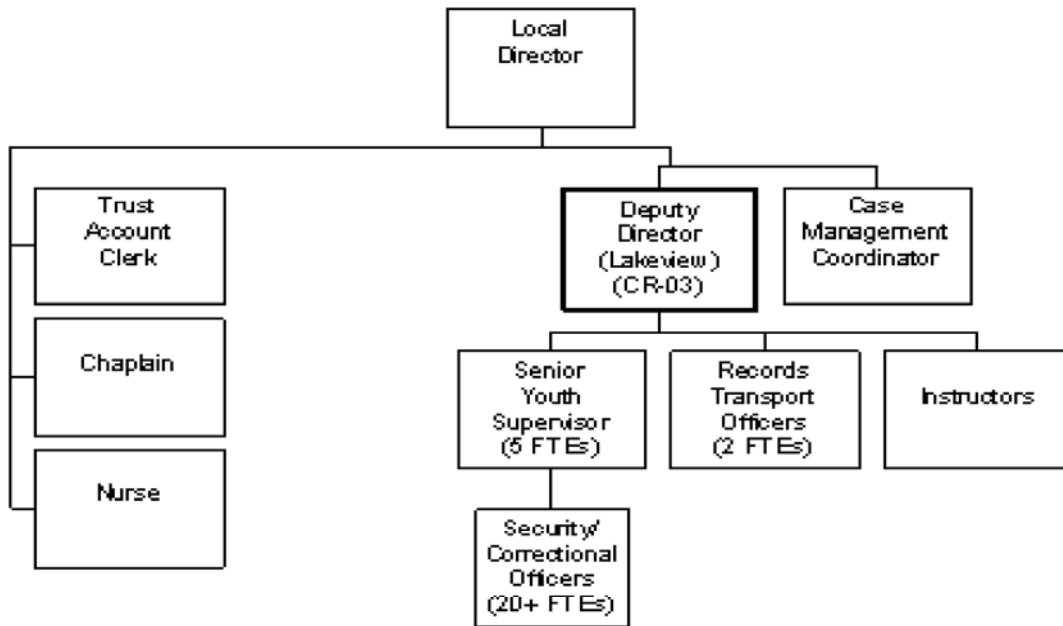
Local Director

Trust Account Clerk

Chaplain

Nurse

Deputy Director (Lakeview) (CR-03)

Case Management Coordinator

Senior Youth Supervisor (5 FTEs)

Records Transport Officers (2 FTEs)

Instructors

Security/ Correctional Officers (20+ FTEs)